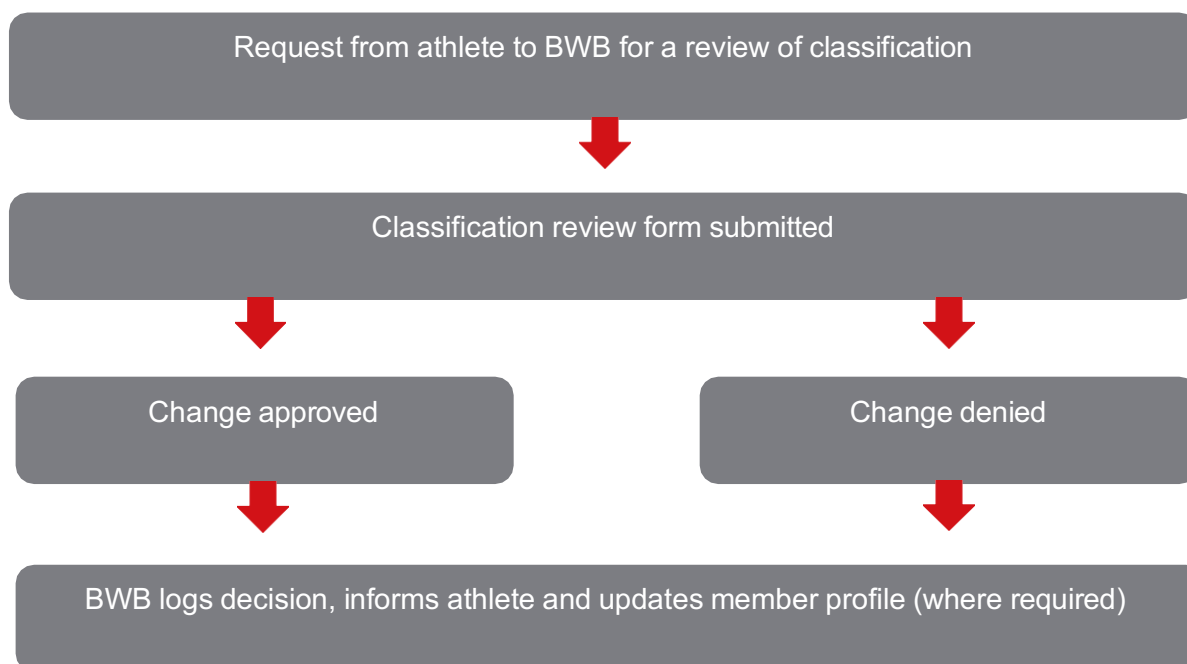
Request from athlete to BWB for a review of classification

Classification review form submitted

Change approved

Change denied

BWB logs decision, informs athlete and updates member profile (where required)